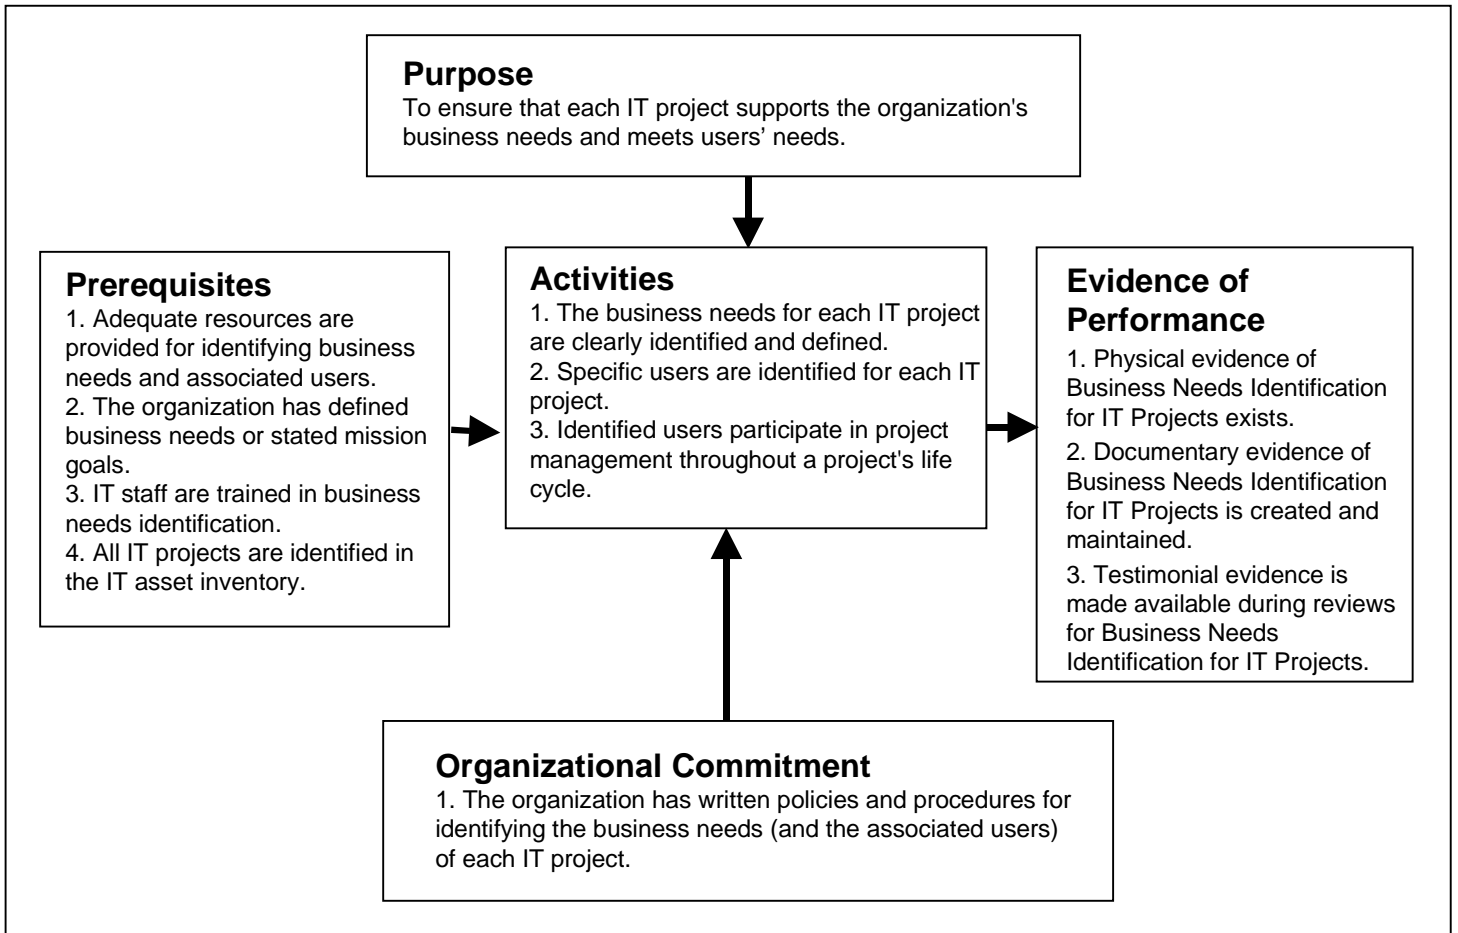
Purpose
To ensure that each IT project supports the organization's business needs and meets users' needs.

Prerequisites
1. Adequate resources are provided for identifying business needs and associated users.
2. The organization has defined business needs or stated mission goals.
3. IT staff are trained in business needs identification.
4. All IT projects are identified in the IT asset inventory.

Activities
1. The business needs for each IT project are clearly identified and defined.
2. Specific users are identified for each IT project.
3. Identified users participate in project management throughout a project's life cycle.

Evidence of Performance
1. Physical evidence of Business Needs Identification for IT Projects exists.
2. Documentary evidence of Business Needs Identification for IT Projects is created and maintained.
3. Testimonial evidence is made available during reviews for Business Needs Identification for IT Projects.

Organizational Commitment
1. The organization has written policies and procedures for identifying the business needs (and the associated users) of each IT project.